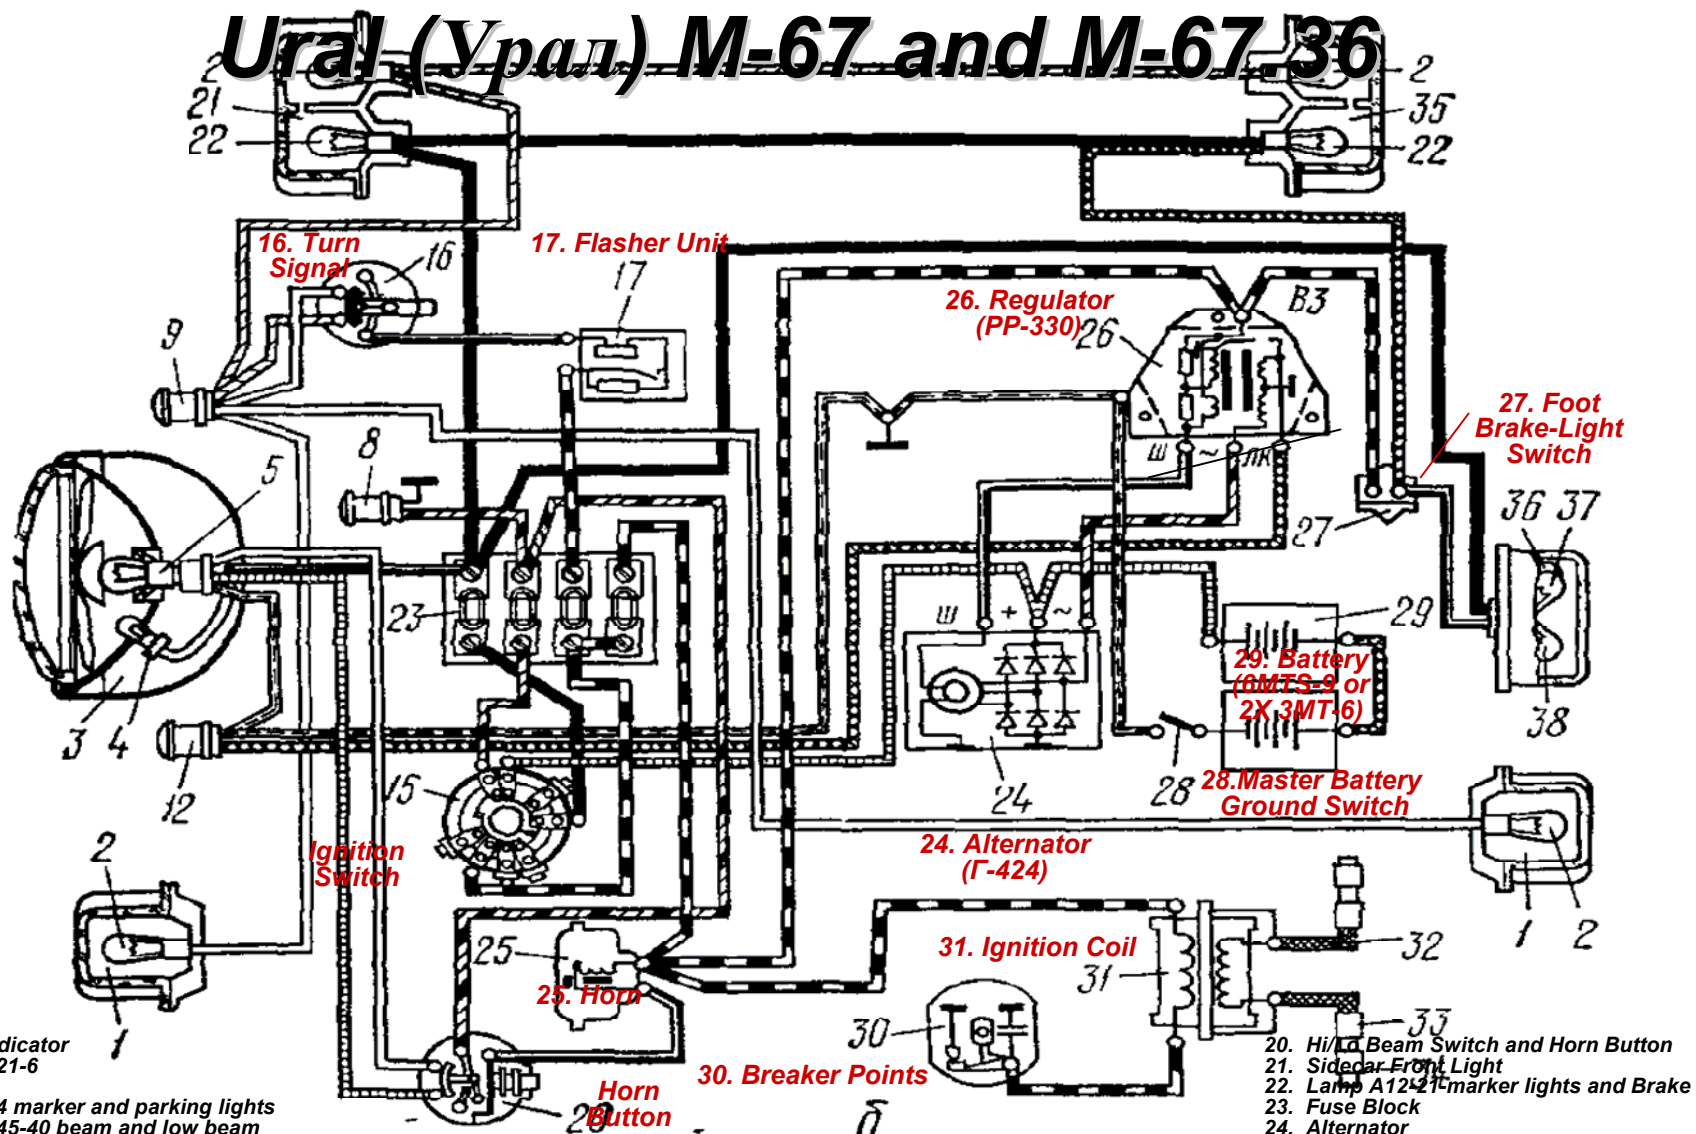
Ural (Урал) M-67 and M-67.36

2
21
22
2
35
22

16. Turn Signal
16
17. Flasher Unit
17
26. Regulator (PP-330)
26
B3
9
8
5
27. Foot Brake-Light Switch
27
36 37
23
29
29. Battery (6MTS-9 or 2X 3MT-6)
38
3 4
12
15
24
28
28.Master Battery Ground Switch
Ignition Switch
24. Alternator (Г-424)
2
1
1 2
25
25. Horn
31. Ignition Coil
31
32
33
30
30. Breaker Points
Horn Button
20
б

dicator
21-6
4 marker and parking lights
45-40 beam and low beam

20. Hi/Lo Beam Switch and Horn Button
21. Sidecar Front Light
22. Lamp A12-21 marker lights and Brake
23. Fuse Block
24. Alternator